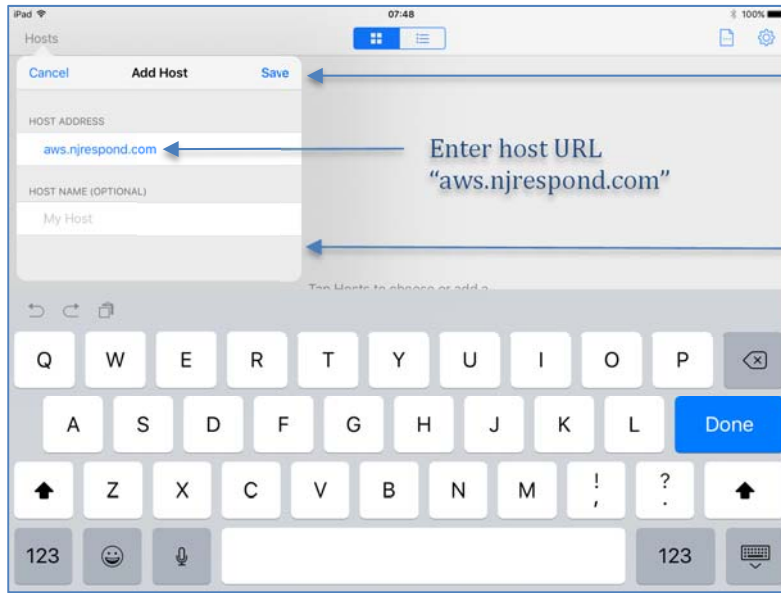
iPad 07:48 100%

Hosts

Cancel Add Host Save

HOST ADDRESS

aws.njrespond.com

Enter host URL "aws.njrespond.com"

HOST NAME (OPTIONAL)

My Host

Tap Hosts to choose or add a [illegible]

Q W E R T Y U I O P

A S D F G H J K L Done

Z X C V B N M ! , ? .

123 123